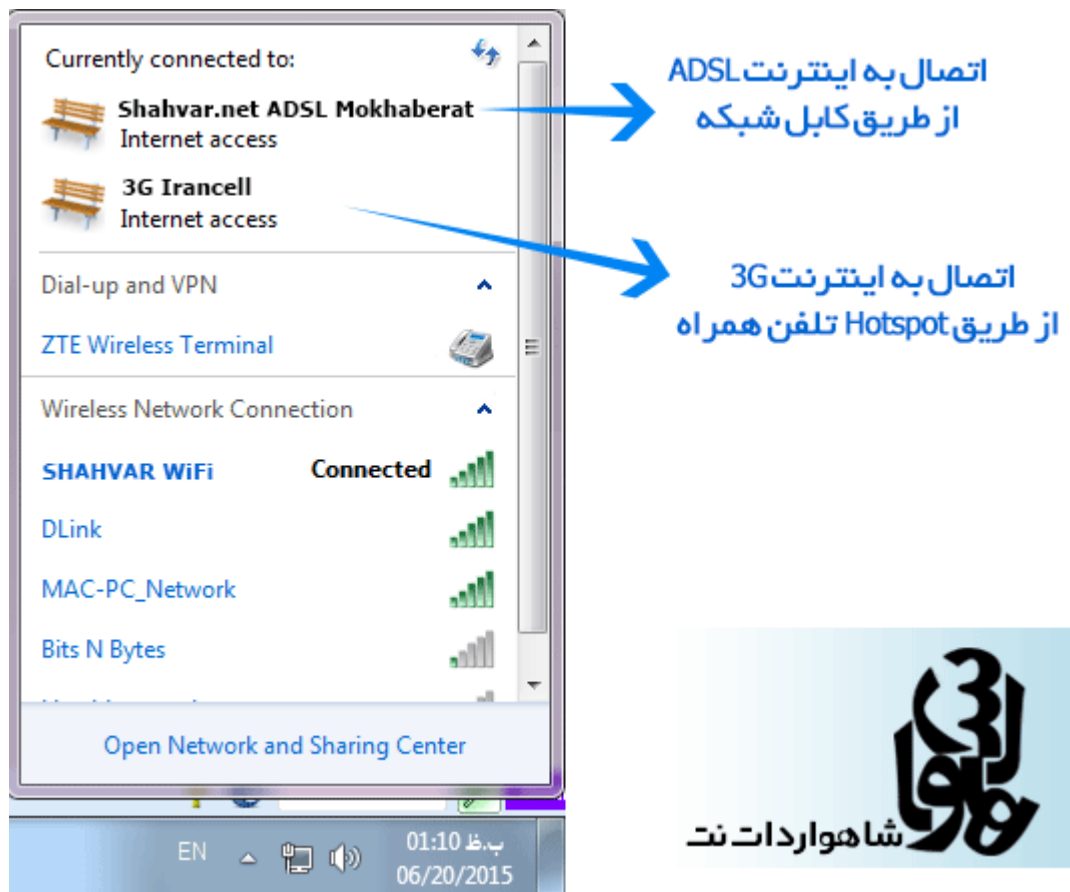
Currently connected to:

Shahvar.net ADSL Mokhaberat
Internet access

3G Irancell
Internet access

Dial-up and VPN

ZTE Wireless Terminal

Wireless Network Connection

SHAHVAR WiFi Connected

DLink

MAC-PC_Network

Bits N Bytes

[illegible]

Open Network and Sharing Center

اتصال به اینترنت ADSL
از طریق کابل شبکه

اتصال به اینترنت 3G
از طریق Hotspot تلفن همراه

EN

01:10 ب.ظ
06/20/2015

شاهواردات نت